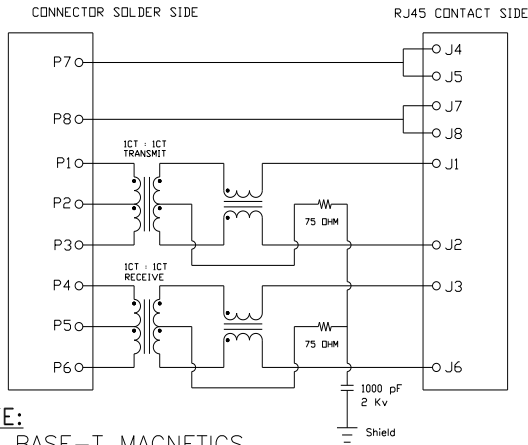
CONNECTOR SOLDER SIDE

RJ45 CONTACT SIDE

P7

P8

P1

P2

P3

P4

P5

P6

1CT : 1CT
TRANSMIT

1CT : 1CT
RECEIVE

75 OHM

75 OHM

1000 pF
2 Kv

Shield

J4

J5

J7

J8

J1

J2

J3

J6

E:

BASE-T MAGNETICS